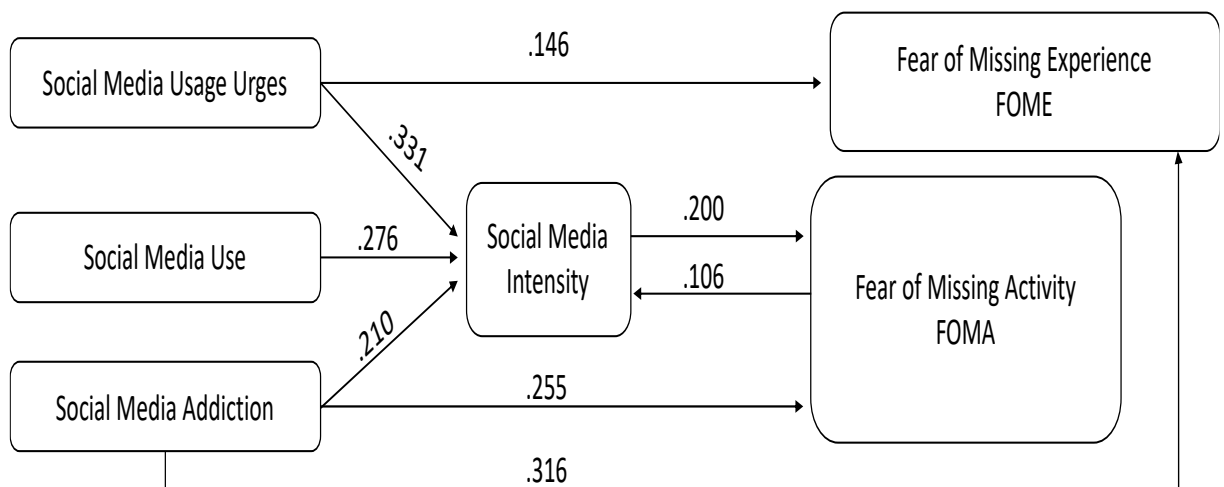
Social Media Usage Urges

.146

Fear of Missing Experience
FOME

.331

Social Media Use

.276

Social Media Intensity

.200

.106

Fear of Missing Activity
FOMA

.210

Social Media Addiction

.255

.316